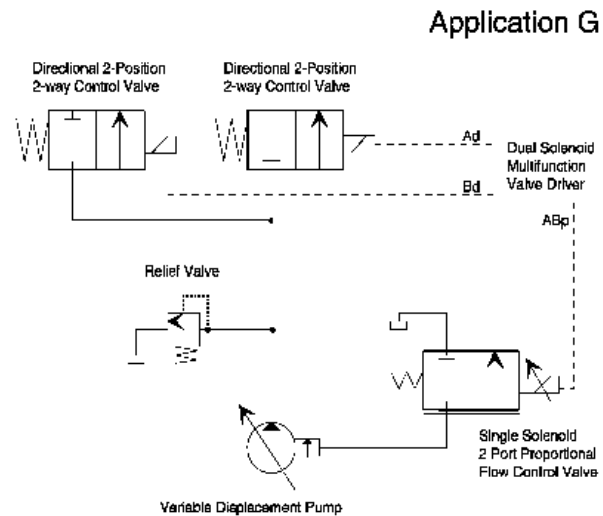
Application G

Directional 2-Position 2-way Control Valve

Directional 2-Position 2-way Control Valve

Ad

Dual Solenoid Multifunction Valve Driver

Bd

ABp

Relief Valve

Single Solenoid 2 Port Proportional Flow Control Valve

Variable Displacement Pump